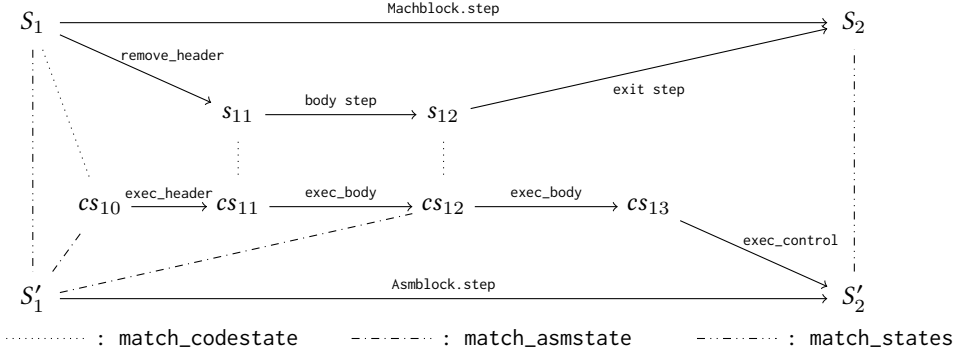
$S_1$ Machblock.step $S_2$

remove_header

$s_{11}$ body step $s_{12}$ exit step

$cs_{10}$ exec_header $cs_{11}$ exec_body $cs_{12}$ exec_body $cs_{13}$

exec_control

$S_1'$ Asmblock.step $S_2'$

: match_codestate : match_asmstate : match_states